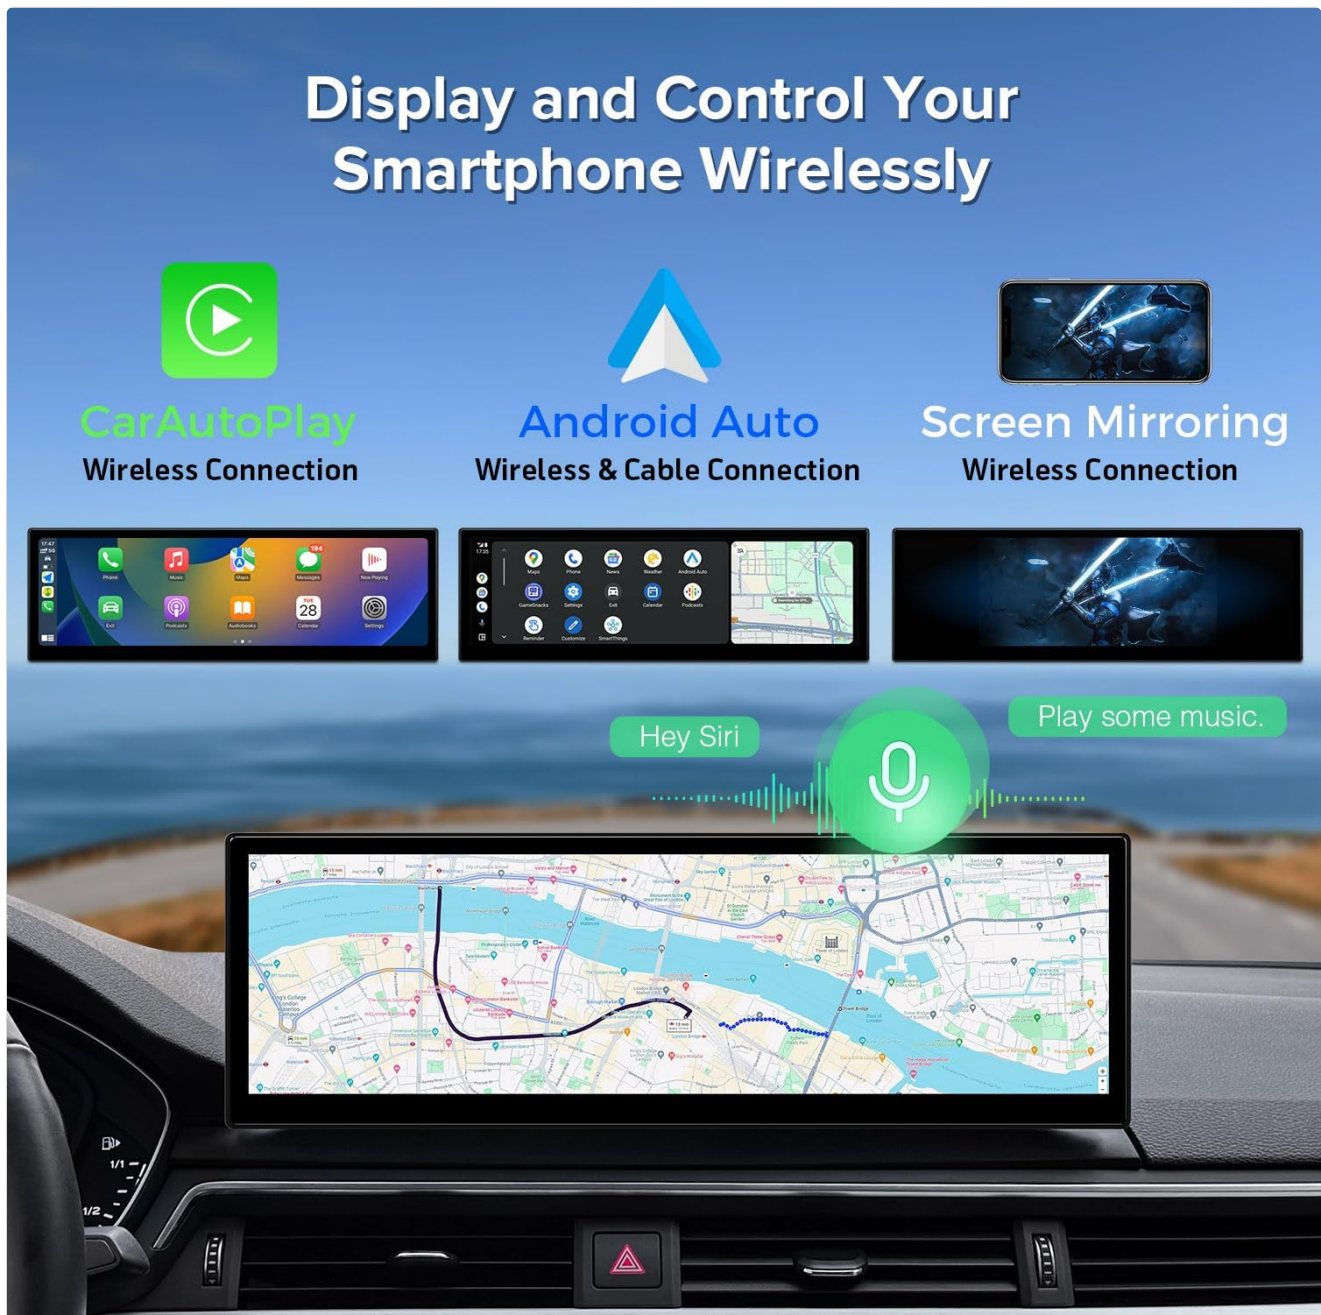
Display and Control Your Smartphone Wirelessly

CarAutoPlay
Wireless Connection

Android Auto
Wireless & Cable Connection

Screen Mirroring
Wireless Connection

Phone Music Maps Messages Now Playing
Exit Podcasts Audiobooks 28 Calendar Settings

Maps Phone News Weather Android Auto
GameSnacks Settings Exit Calendar Podcasts
Reminder Customize SmartThings

Hey Siri

Play some music.

1/1
1/2